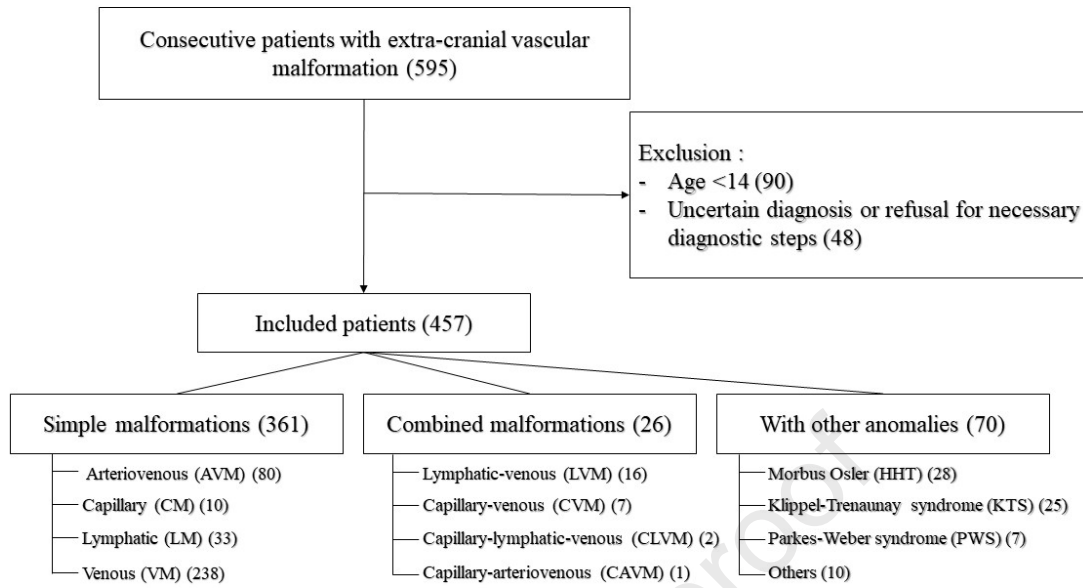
Consecutive patients with extra-cranial vascular malformation (595)

Exclusion :
- Age <14 (90)
- Uncertain diagnosis or refusal for necessary diagnostic steps (48)

Included patients (457)

Simple malformations (361)
Arteriovenous (AVM) (80)
Capillary (CM) (10)
Lymphatic (LM) (33)
Venous (VM) (238)

Combined malformations (26)
Lymphatic-venous (LVM) (16)
Capillary-venous (CVM) (7)
Capillary-lymphatic-venous (CLVM) (2)
Capillary-arteriovenous (CAVM) (1)

With other anomalies (70)
Morbus Osler (HHT) (28)
Klippel-Trenaunay syndrome (KTS) (25)
Parkes-Weber syndrome (PWS) (7)
Others (10)